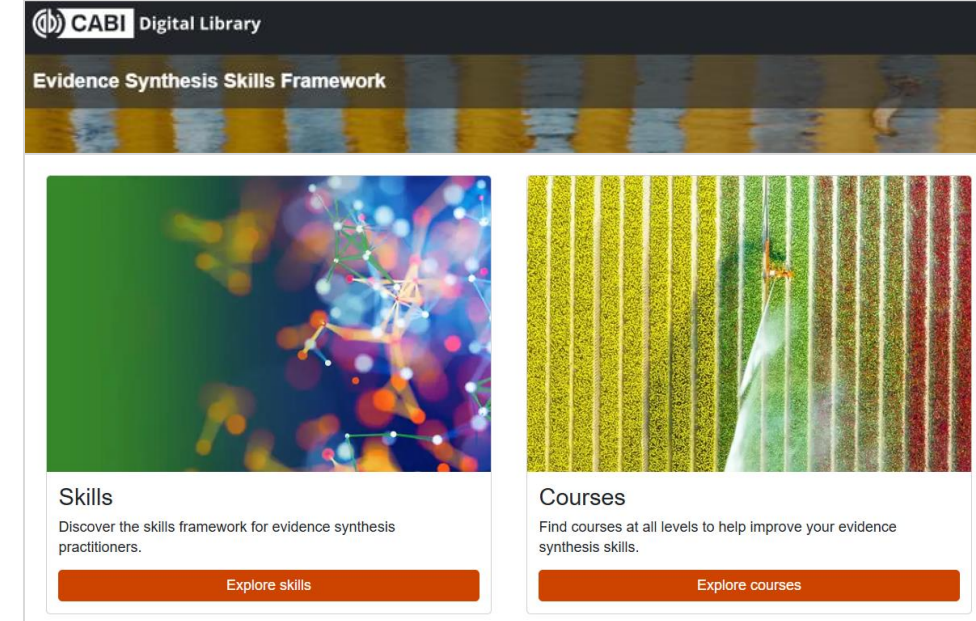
CABI Digital Library

Evidence Synthesis Skills Framework

Skills

Discover the skills framework for evidence synthesis practitioners.

Explore skills

Courses

Find courses at all levels to help improve your evidence synthesis skills.

Explore courses